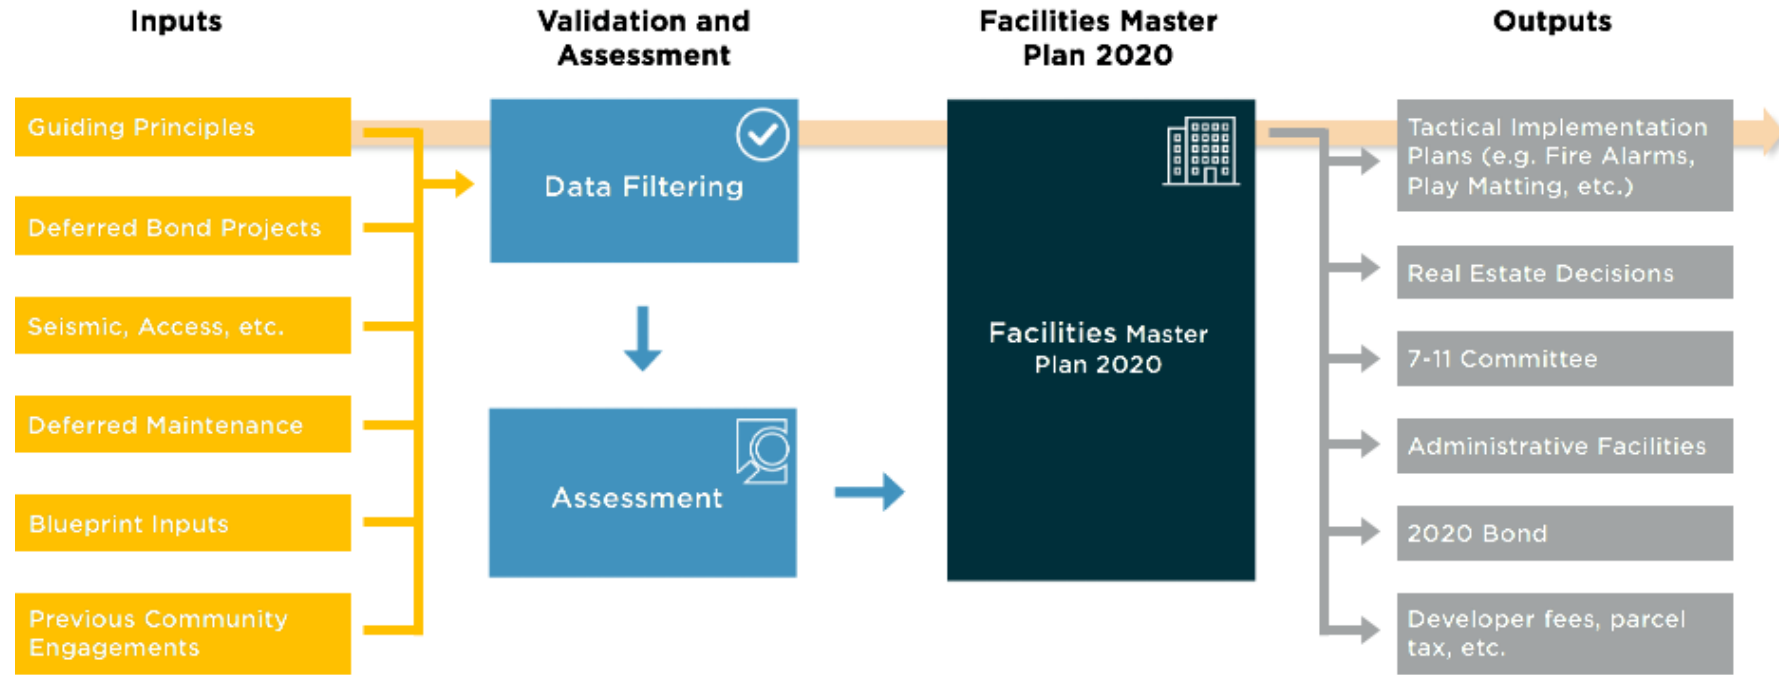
Inputs

Validation and Assessment

Facilities Master Plan 2020

Outputs

Guiding Principles

Deferred Bond Projects

Seismic, Access, etc.

Deferred Maintenance

Blueprint Inputs

Previous Community Engagements

Data Filtering

Assessment

Facilities Master Plan 2020

Tactical Implementation Plans (e.g. Fire Alarms, Play Matting, etc.)

Real Estate Decisions

7-11 Committee

Administrative Facilities

2020 Bond

Developer fees, parcel tax, etc.